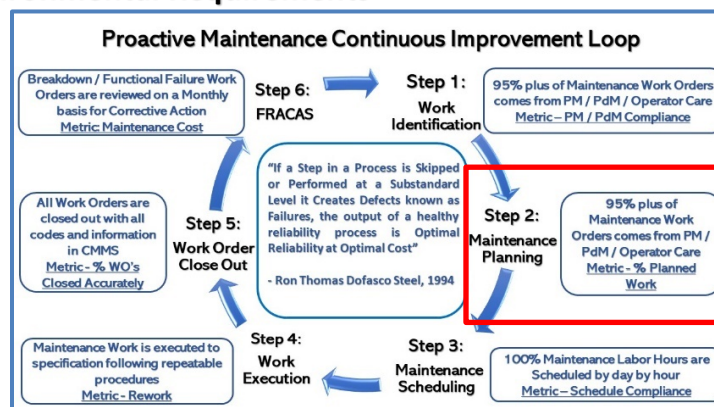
Proactive Maintenance Continuous Improvement Loop

Breakdown / Functional Failure Work Orders are reviewed on a Monthly basis for Corrective Action
Metric: Maintenance Cost

Step 6:
FRACAS

Step 1:
Work Identification

95% plus of Maintenance Work Orders comes from PM / PdM / Operator Care
Metric – PM / PdM Compliance

"If a Step in a Process is Skipped or Performed at a Substandard Level it Creates Defects known as Failures, the output of a healthy reliability process is Optimal Reliability at Optimal Cost"

- Ron Thomas Dofasco Steel, 1994

All Work Orders are closed out with all codes and information in CMMS
Metric - % WO's Closed Accurately

Step 5:
Work Order Close Out

Step 2:
Maintenance Planning

95% plus of Maintenance Work Orders comes from PM / PdM / Operator Care
Metric - % Planned Work

Step 4:
Work Execution

Maintenance Work is executed to specification following repeatable procedures
Metric - Rework

Step 3:
Maintenance Scheduling

100% Maintenance Labor Hours are Scheduled by day by hour
Metric – Schedule Compliance